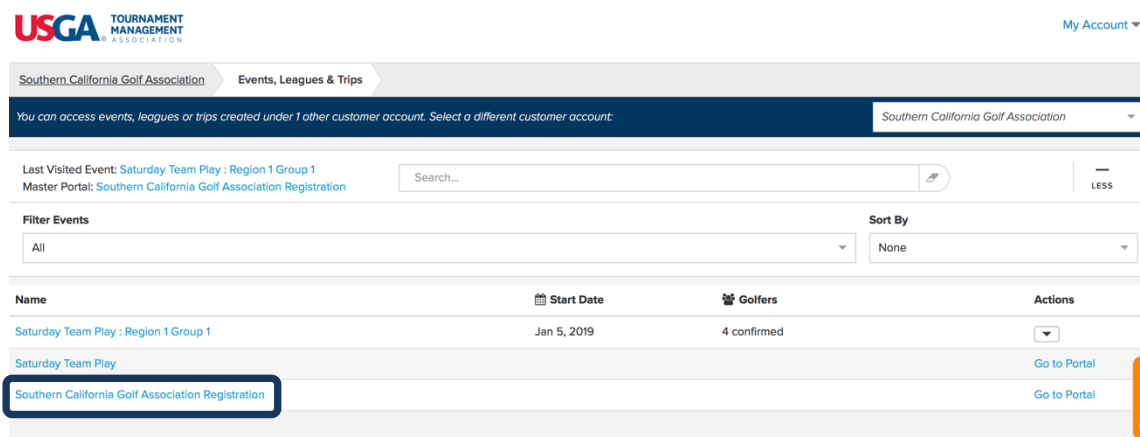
USGA TOURNAMENT MANAGEMENT ASSOCIATION

My Account

Southern California Golf Association | Events, Leagues & Trips

You can access events, leagues or trips created under 1 other customer account. Select a different customer account:

Southern California Golf Association

Last Visited Event: Saturday Team Play : Region 1 Group 1
Master Portal: Southern California Golf Association Registration

Search...

LESS

Filter Events
All

Sort By
None

| Name | Start Date | Golfers | Actions |
|---|---|---|---|
| Saturday Team Play : Region 1 Group 1 | Jan 5, 2019 | 4 confirmed | |
| Saturday Team Play | | | Go to Portal |
| Southern California Golf Association Registration | | | Go to Portal |